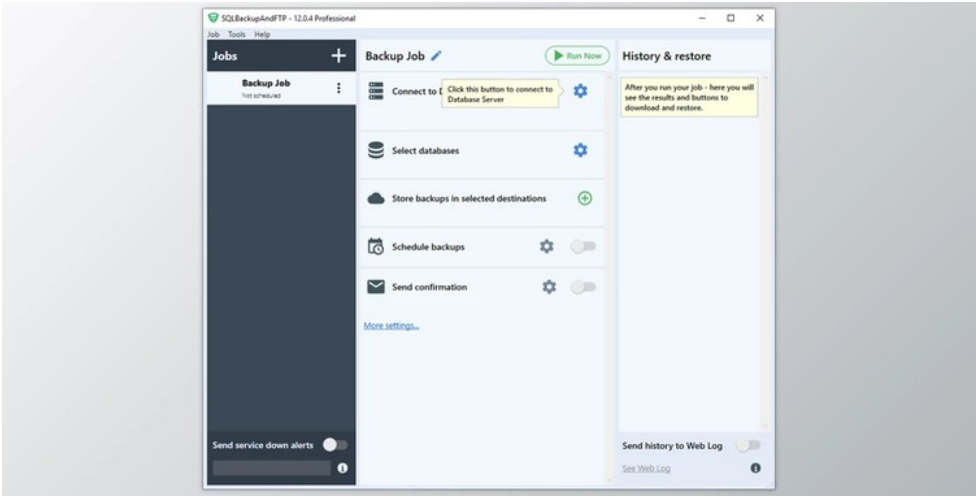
SQLBackupAndFTP - 12.0.4 Professional

Job Tools Help

Jobs +

Backup Job
Not scheduled

Send service down alerts

Backup Job

Run Now

Connect to D

Click this button to connect to Database Server

Select databases

Store backups in selected destinations

Schedule backups

Send confirmation

More settings...

History & restore

After you run your job - here you will see the results and buttons to download and restore.

Send history to Web Log

See Web Log